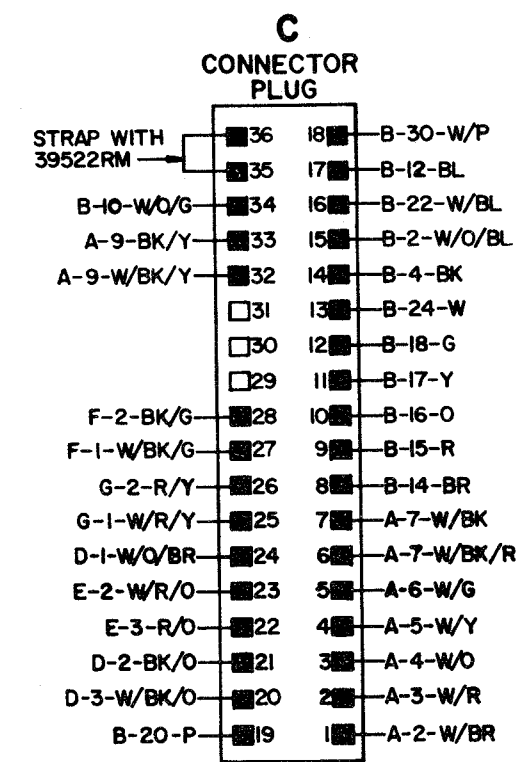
C
CONNECTOR
PLUG

STRAP WITH 39522RM

| Left | Pin | Pin | Right |
|---|---|---|---|
| | 36 | 18 | B-30-W/P |
| | 35 | 17 | B-12-BL |
| B-10-W/O/G | 34 | 16 | B-22-W/BL |
| A-9-BK/Y | 33 | 15 | B-2-W/O/BL |
| A-9-W/BK/Y | 32 | 14 | B-4-BK |
| | 31 | 13 | B-24-W |
| | 30 | 12 | B-18-G |
| | 29 | 11 | B-17-Y |
| F-2-BK/G | 28 | 10 | B-16-O |
| F-1-W/BK/G | 27 | 9 | B-15-R |
| G-2-R/Y | 26 | 8 | B-14-BR |
| G-1-W/R/Y | 25 | 7 | A-7-W/BK |
| D-1-W/O/BR | 24 | 6 | A-7-W/BK/R |
| E-2-W/R/O | 23 | 5 | A-6-W/G |
| E-3-R/O | 22 | 4 | A-5-W/Y |
| D-2-BK/O | 21 | 3 | A-4-W/O |
| D-3-W/BK/O | 20 | 2 | A-3-W/R |
| B-20-P | 19 | 1 | A-2-W/BR |